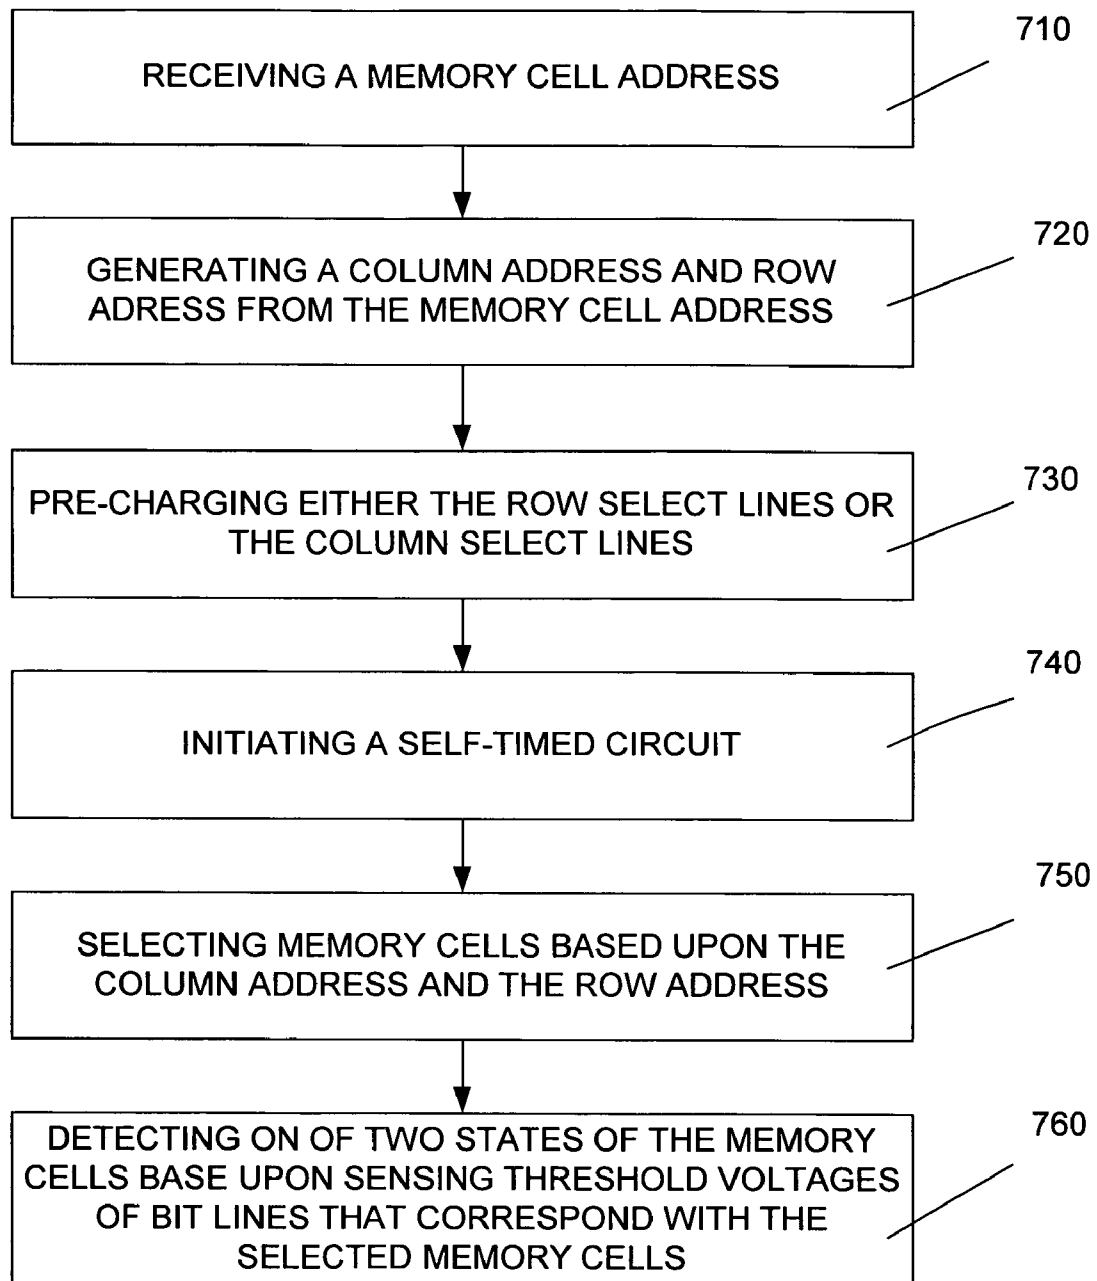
RECEIVING A MEMORY CELL ADDRESS

710

GENERATING A COLUMN ADDRESS AND ROW ADRESS FROM THE MEMORY CELL ADDRESS

720

PRE-CHARGING EITHER THE ROW SELECT LINES OR THE COLUMN SELECT LINES

730

INITIATING A SELF-TIMED CIRCUIT

740

SELECTING MEMORY CELLS BASED UPON THE COLUMN ADDRESS AND THE ROW ADDRESS

750

DETECTING ON OF TWO STATES OF THE MEMORY CELLS BASE UPON SENSING THRESHOLD VOLTAGES OF BIT LINES THAT CORRESPOND WITH THE SELECTED MEMORY CELLS

760